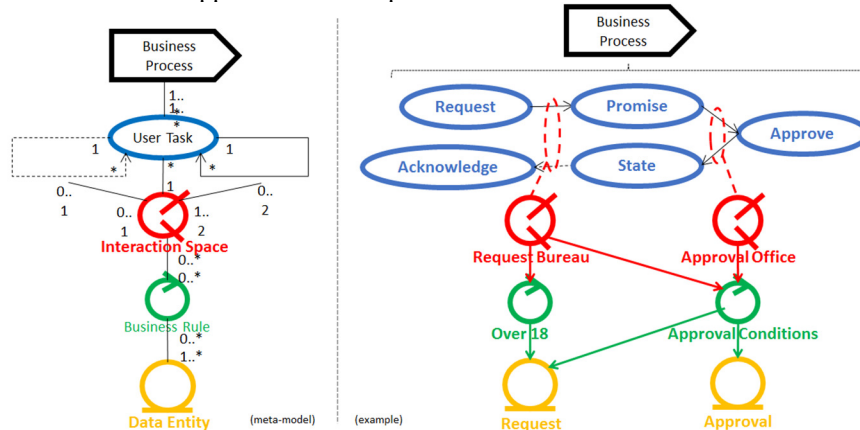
Business Process

1..
1..
*

User Task

1
*
1
*
*
1

0..
1
0..
1
1..
2
2

Interaction Space

0..*
0..*

Business Rule

0..*
1..*

Data Entity

(meta-model)

(example)

Business Process

Request
Promise
Approve
Acknowledge
State

Request Bureau
Approval Office

Over 18
Approval Conditions

Request
Approval